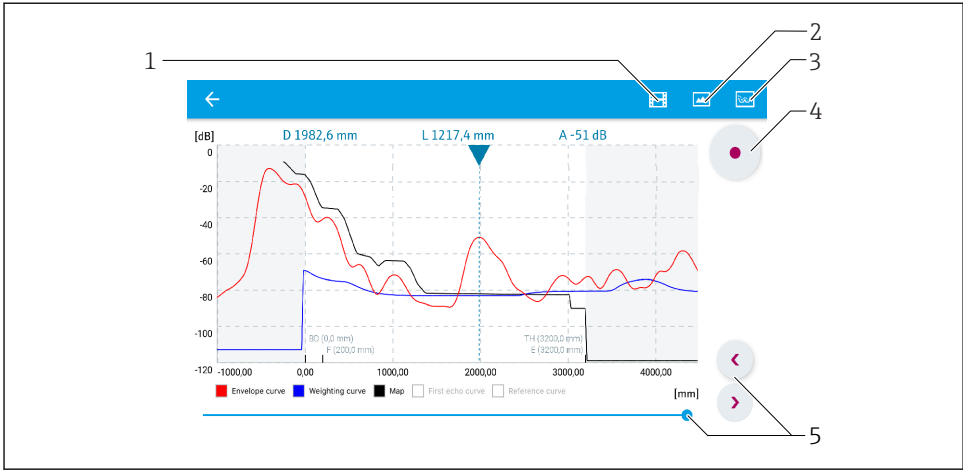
1
2
3
4
5

[dB]
D 1982,6 mm
L 1217,4 mm
A -51 dB

0
-20
-40
-60
-80
-100
-120

BD (0,0 mm)
F (200,0 mm)
TH (3200,0 mm)
E (3200,0 mm)

-1000,00
0,00
1000,00
2000,00
3000,00
4000,00

[mm]

Envelope curve
Weighting curve
Map
First echo curve
Reference curve